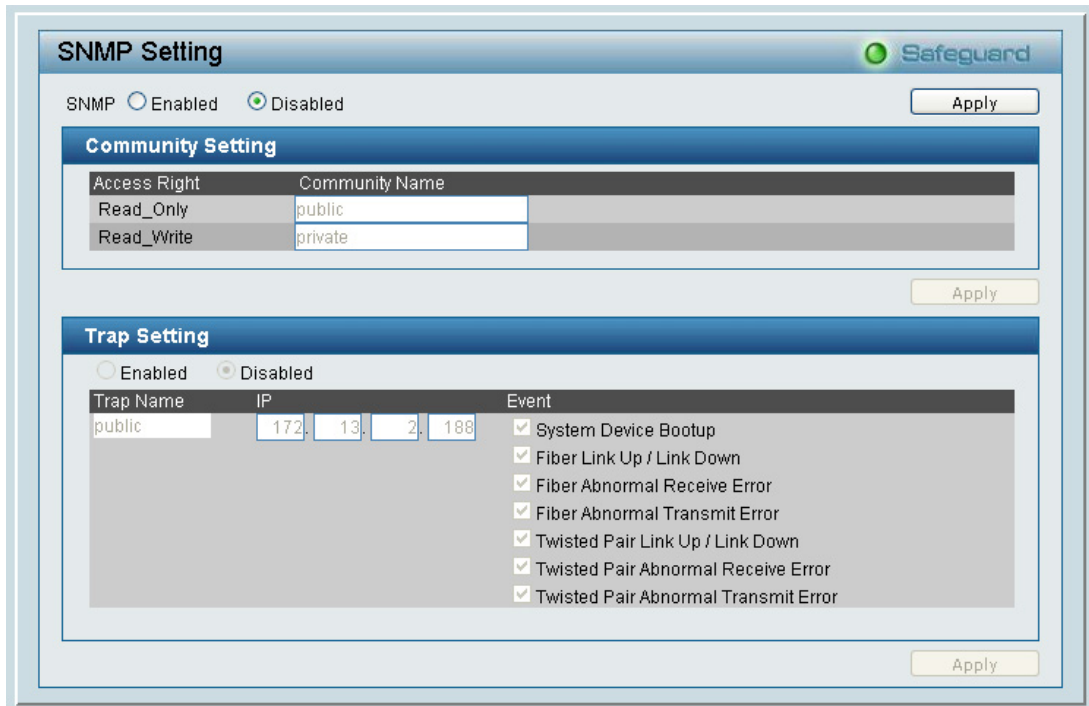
SNMP Setting

Safeguard

SNMP Enabled Disabled

Apply

Community Setting

| Access Right | Community Name |
|---|---|
| Read_Only | public |
| Read_Write | private |

Apply

Trap Setting

Enabled Disabled

| Trap Name | IP | Event |
|---|---|---|
| public | 172. 13. 2. 188 | System Device Bootup |
| | | Fiber Link Up / Link Down |
| | | Fiber Abnormal Receive Error |
| | | Fiber Abnormal Transmit Error |
| | | Twisted Pair Link Up / Link Down |
| | | Twisted Pair Abnormal Receive Error |
| | | Twisted Pair Abnormal Transmit Error |

Apply